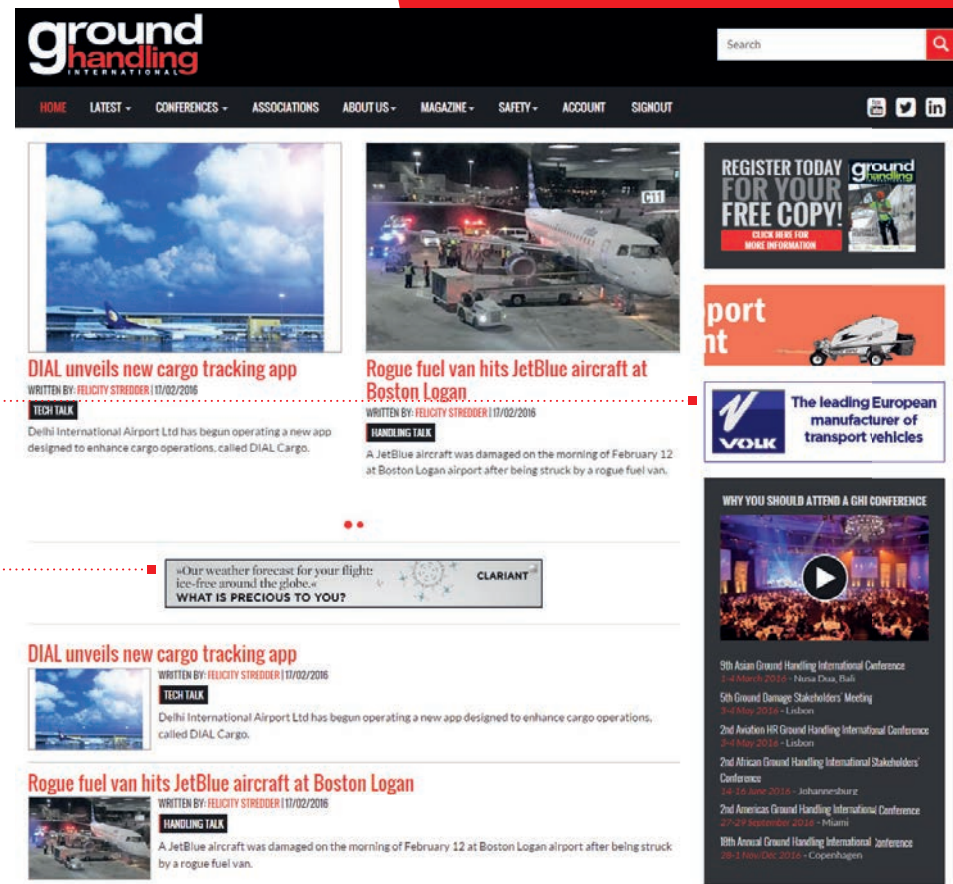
ground handling INTERNATIONAL

Search

HOME LATEST CONFERENCES ASSOCIATIONS ABOUT US MAGAZINE SAFETY ACCOUNT SIGNOUT

DIAL unveils new cargo tracking app
WRITTEN BY: FELICITY STREDDER | 17/02/2016
TECH TALK
Delhi International Airport Ltd has begun operating a new app designed to enhance cargo operations, called DIAL Cargo.

Rogue fuel van hits JetBlue aircraft at Boston Logan
WRITTEN BY: FELICITY STREDDER | 17/02/2016
HANDLING TALK
A JetBlue aircraft was damaged on the morning of February 12 at Boston Logan airport after being struck by a rogue fuel van.

REGISTER TODAY FOR YOUR FREE COPY!
CLICK HERE FOR MORE INFORMATION
ground handling

port
nt

The leading European manufacturer of transport vehicles
VOLK

»Our weather forecast for your flight: ice-free around the globe.«
WHAT IS PRECIOUS TO YOU?
CLARIANT

DIAL unveils new cargo tracking app
WRITTEN BY: FELICITY STREDDER | 17/02/2016
TECH TALK
Delhi International Airport Ltd has begun operating a new app designed to enhance cargo operations, called DIAL Cargo.

Rogue fuel van hits JetBlue aircraft at Boston Logan
WRITTEN BY: FELICITY STREDDER | 17/02/2016
HANDLING TALK
A JetBlue aircraft was damaged on the morning of February 12 at Boston Logan airport after being struck by a rogue fuel van.

WHY YOU SHOULD ATTEND A GHI CONFERENCE

9th Asian Ground Handling International Conference
1-4 March 2016 - Nusa Dua, Bali
5th Ground Damage Stakeholders' Meeting
3-4 May 2016 - Lisbon
2nd Aviation HR Ground Handling International Conference
3-4 May 2016 - Lisbon
2nd African Ground Handling International Stakeholders' Conference
14-16 June 2016 - Johannesburg
2nd Americas Ground Handling International Conference
27-29 September 2016 - Miami
18th Annual Ground Handling International Conference
28-1 Nov/Dec 2016 - Copenhagen